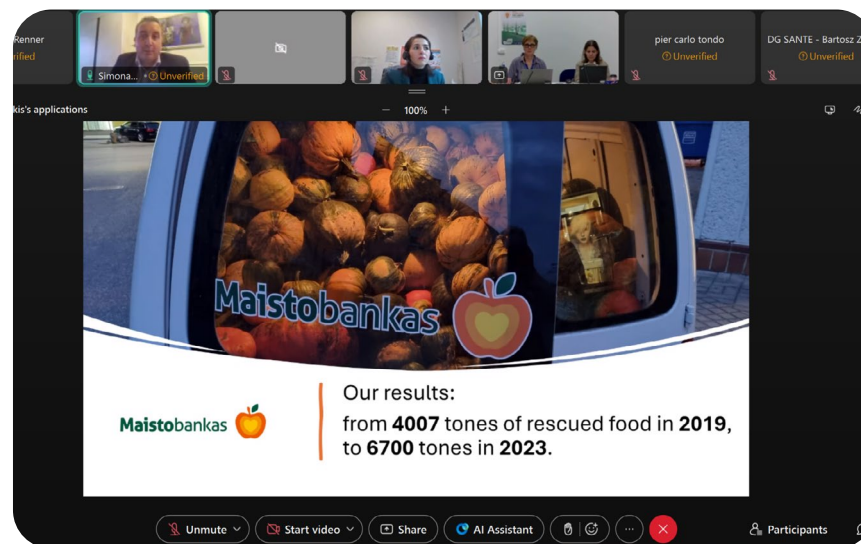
Renner
rified

Simona... Unverified

pier carlo tondo
Unverified

DG SANTE - Bartosz Z
Unverified

kis's applications

100%

Maistobankas

Maistobankas

Our results:
from 4007 tones of rescued food in 2019, to 6700 tones in 2023.

Unmute

Start video

Share

AI Assistant

Participants